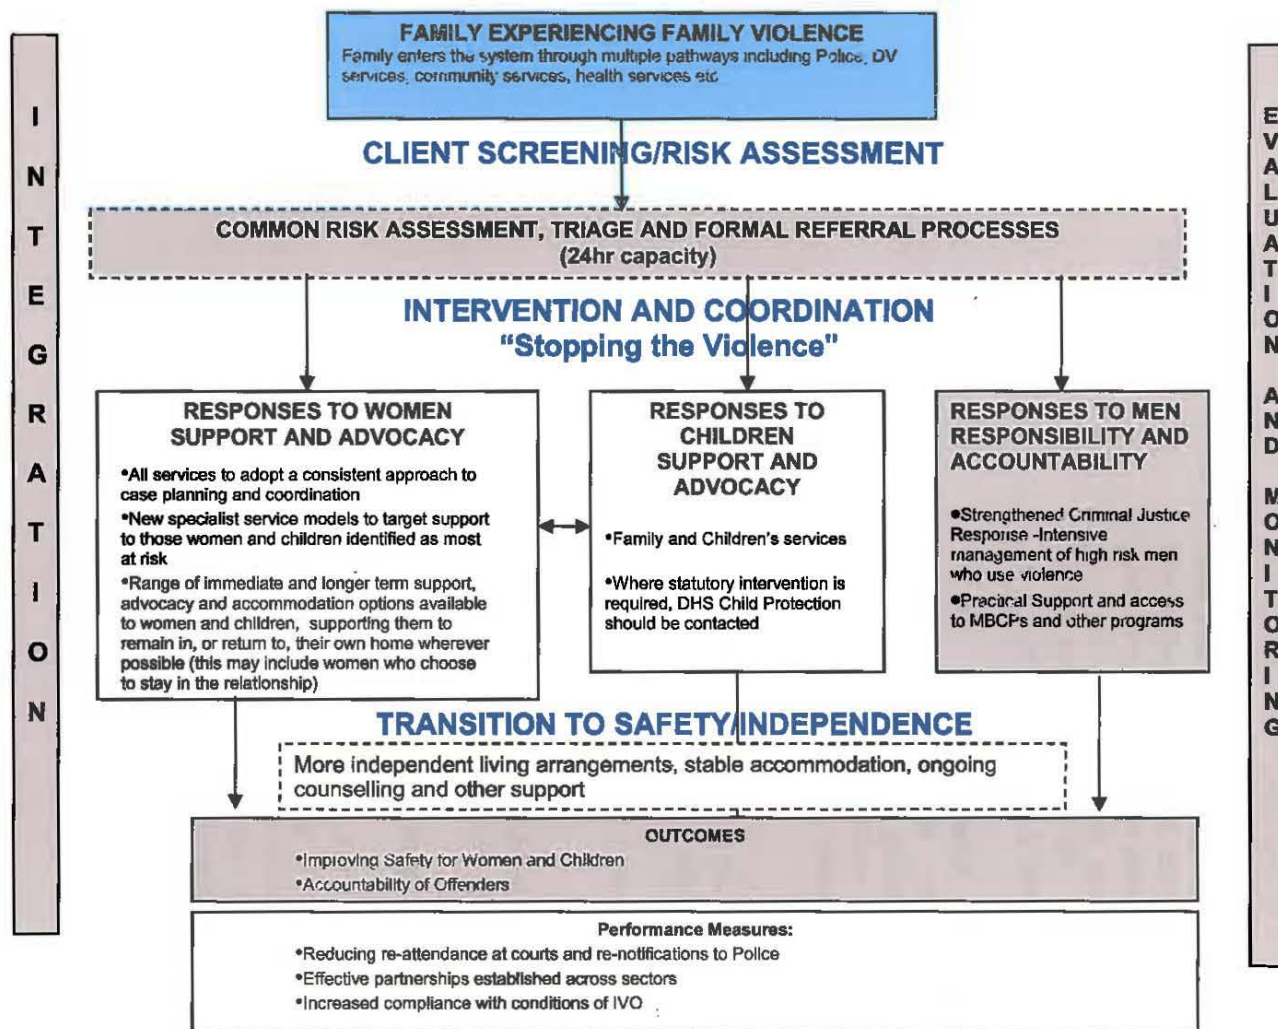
INTEGRATION

FAMILY EXPERIENCING FAMILY VIOLENCE
Family enters the system through multiple pathways including Police, DV services, community services, health services etc

CLIENT SCREENING/RISK ASSESSMENT

COMMON RISK ASSESSMENT, TRIAGE AND FORMAL REFERRAL PROCESSES (24hr capacity)

INTERVENTION AND COORDINATION
"Stopping the Violence"

RESPONSES TO WOMEN SUPPORT AND ADVOCACY

•All services to adopt a consistent approach to case planning and coordination

•New specialist service models to target support to those women and children identified as most at risk

•Range of immediate and longer term support, advocacy and accommodation options available to women and children, supporting them to remain in, or return to, their own home wherever possible (this may include women who choose to stay in the relationship)

RESPONSES TO CHILDREN SUPPORT AND ADVOCACY

•Family and Children's services

•Where statutory intervention is required, DHS Child Protection should be contacted

RESPONSES TO MEN RESPONSIBILITY AND ACCOUNTABILITY

•Strengthened Criminal Justice Response -Intensive management of high risk men who use violence

•Practical Support and access to MBCPs and other programs

TRANSITION TO SAFETY/INDEPENDENCE

More independent living arrangements, stable accommodation, ongoing counselling and other support

OUTCOMES
•Improving Safety for Women and Children
•Accountability of Offenders

Performance Measures:
•Reducing re-attendance at courts and re-notifications to Police
•Effective partnerships established across sectors
•Increased compliance with conditions of IVO

EVALUATION AND MONITORING